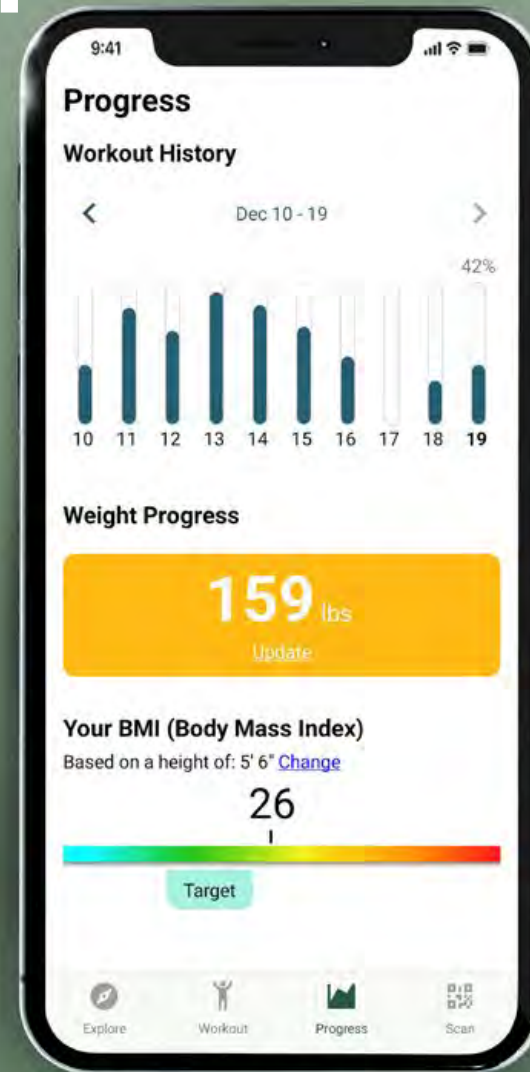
9:41

Progress

Workout History

Dec 10 - 19

42%

10 11 12 13 14 15 16 17 18 19

Weight Progress

159 lbs

Update

Your BMI (Body Mass Index)

Based on a height of: 5' 6" Change

26

Target

Explore Workout Progress Scan